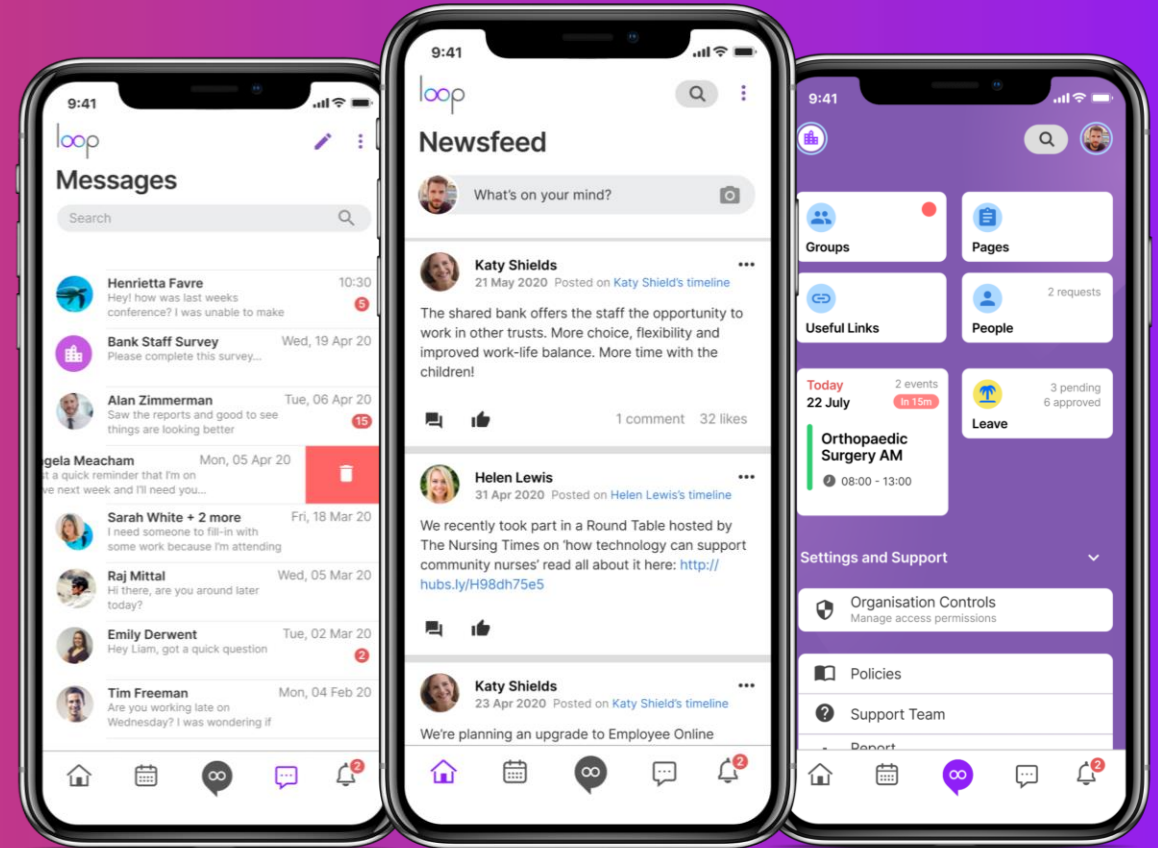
9:41

loop

Messages

Search

Henrietta Favre
10:30
Hey! how was last weeks conference? I was unable to make
5

Bank Staff Survey
Wed, 19 Apr 20
Please complete this survey...

Alan Zimmerman
Tue, 06 Apr 20
Saw the reports and good to see things are looking better
15

ngela Meacham
Mon, 05 Apr 20
t a quick reminder that I'm on e next week and I'll need you...

Sarah White + 2 more
Fri, 18 Mar 20
I need someone to fill-in with some work because I'm attending

Raj Mittal
Wed, 05 Mar 20
Hi there, are you around later today?

Emily Derwent
Tue, 02 Mar 20
Hey Liam, got a quick question
2

Tim Freeman
Mon, 04 Feb 20
Are you working late on Wednesday? I was wondering if

2

9:41

loop

Newsfeed

What's on your mind?

Katy Shields
21 May 2020 Posted on Katy Shield's timeline

The shared bank offers the staff the opportunity to work in other trusts. More choice, flexibility and improved work-life balance. More time with the children!

1 comment 32 likes

Helen Lewis
31 Apr 2020 Posted on Helen Lewis's timeline

We recently took part in a Round Table hosted by The Nursing Times on 'how technology can support community nurses' read all about it here: http://hubs.ly/H98dh75e5

Katy Shields
23 Apr 2020 Posted on Katy Shield's timeline

We're planning an upgrade to Employee Online

2

9:41

Groups

Pages

Useful Links

2 requests
People

Today
2 events
22 July
In 15m
Orthopaedic Surgery AM
08:00 - 13:00

3 pending
6 approved
Leave

Settings and Support

Organisation Controls
Manage access permissions

Policies

Support Team

Report

2